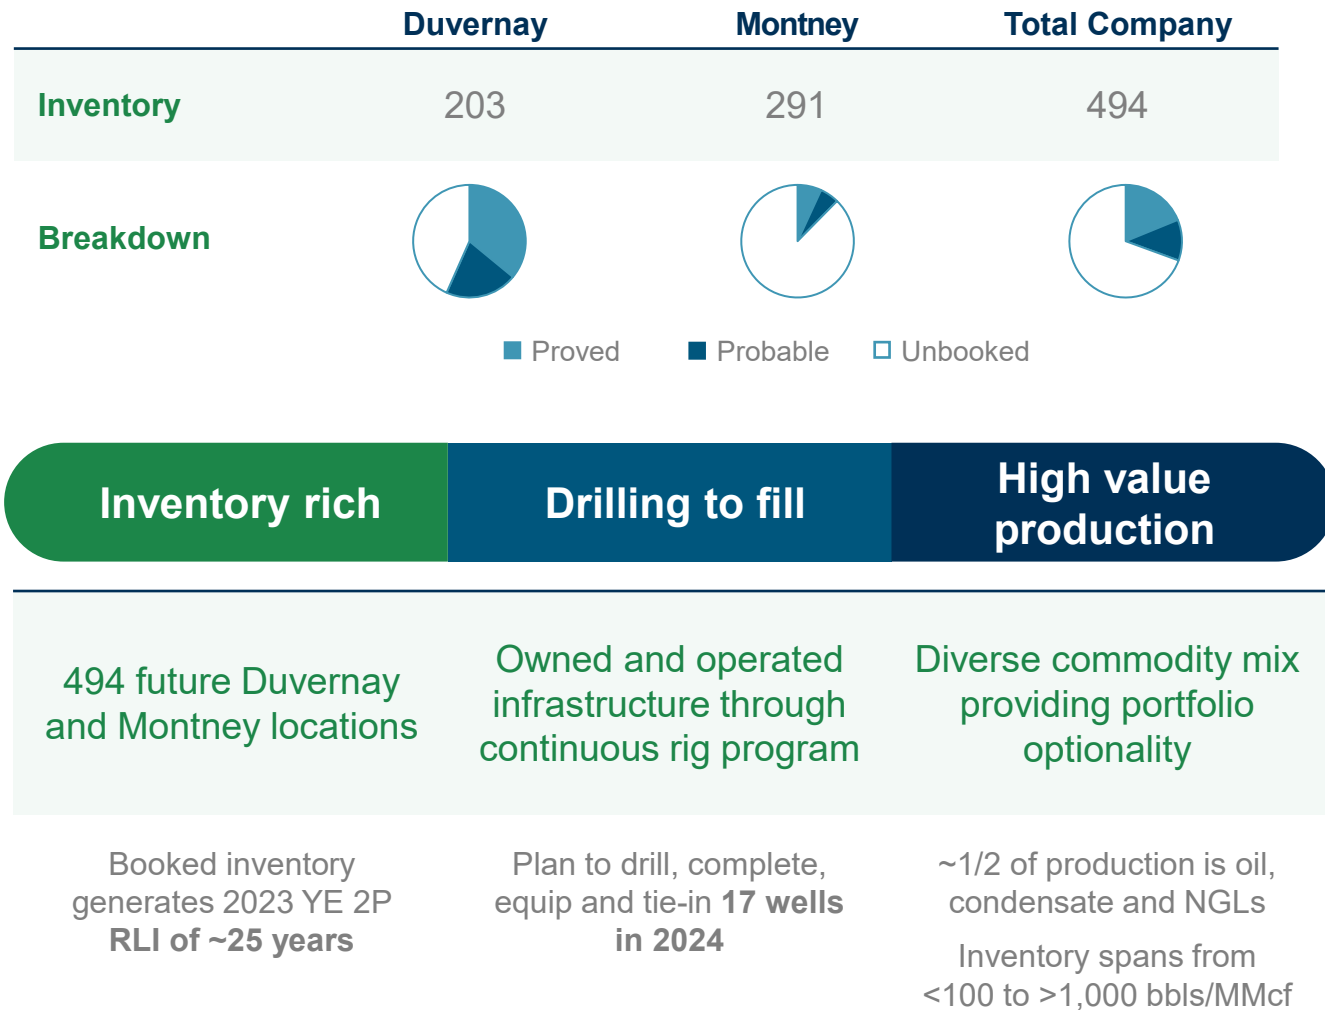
| | Duvernay | Montney | Total Company |
|---|---|---|---|
| Inventory | 203 | 291 | 494 |
| Breakdown | | | |

Proved Probable Unbooked

Inventory rich

Drilling to fill

High value production

494 future Duvernay and Montney locations

Owned and operated infrastructure through continuous rig program

Diverse commodity mix providing portfolio optionality

Booked inventory generates 2023 YE 2P **RLI of ~25 years**

Plan to drill, complete, equip and tie-in **17 wells in 2024**

~1/2 of production is oil, condensate and NGLs

Inventory spans from <100 to >1,000 bbls/MMcf